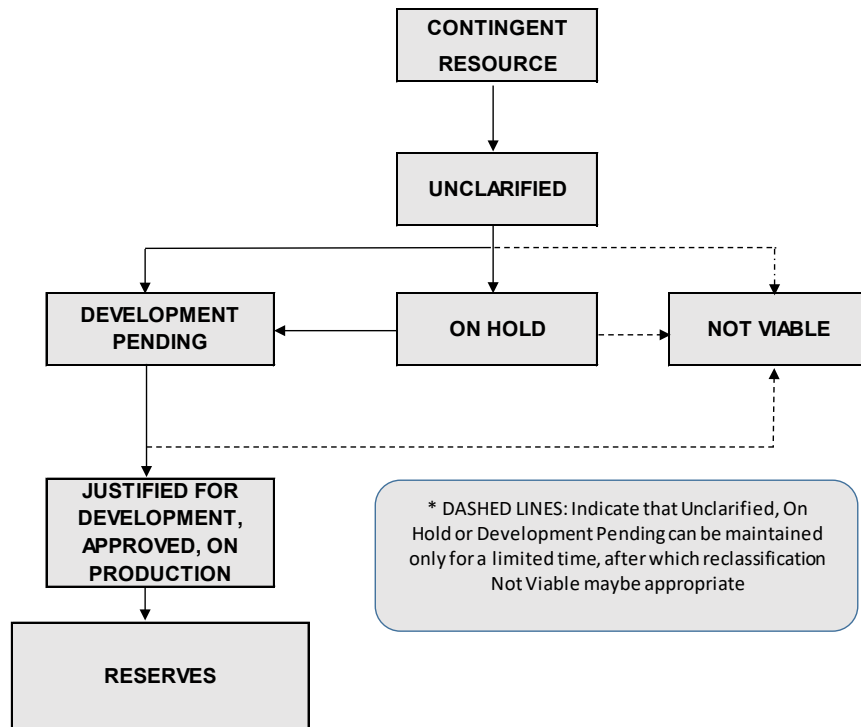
CONTINGENT RESOURCE

UNCLARIFIED

DEVELOPMENT PENDING

ON HOLD

NOT VIABLE

JUSTIFIED FOR DEVELOPMENT, APPROVED, ON PRODUCTION

* DASHED LINES: Indicate that Unclarified, On Hold or Development Pending can be maintained only for a limited time, after which reclassification Not Viable maybe appropriate

RESERVES